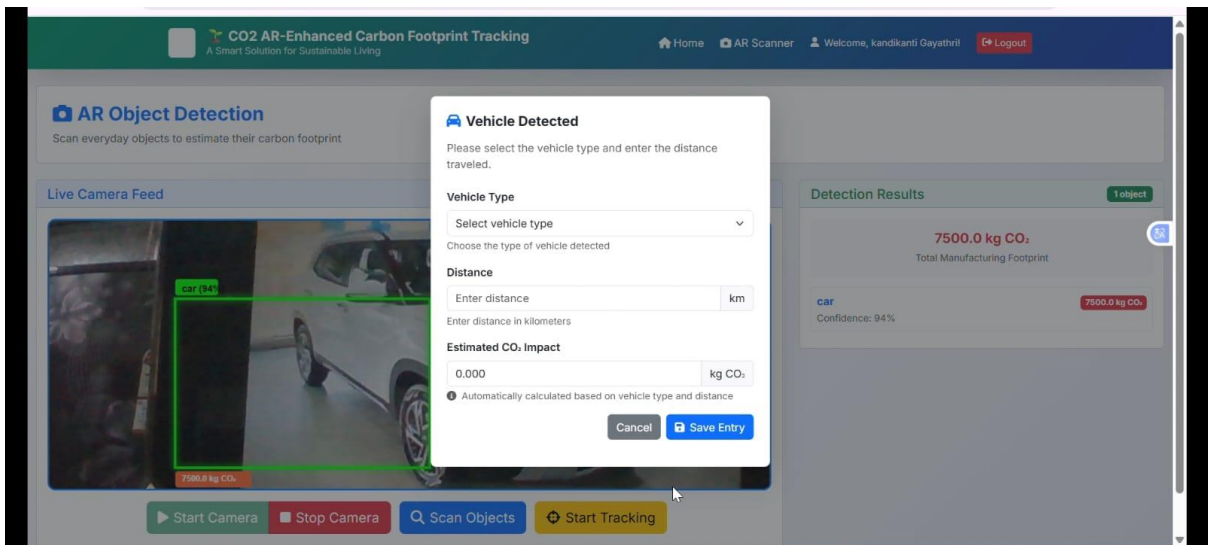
CO2 AR-Enhanced Carbon Footprint Tracking
A Smart Solution for Sustainable Living

Home AR Scanner Welcome, kandikanti Gayathri! Logout

AR Object Detection
Scan everyday objects to estimate their carbon footprint

Live Camera Feed

car (94%

7500.0 kg CO₂

Vehicle Detected
Please select the vehicle type and enter the distance traveled.

Vehicle Type
Select vehicle type
Choose the type of vehicle detected

Distance
Enter distance km
Enter distance in kilometers

Estimated CO₂ Impact
0.000 kg CO₂
Automatically calculated based on vehicle type and distance

Cancel Save Entry

Detection Results 1 object

7500.0 kg CO₂
Total Manufacturing Footprint

car 7500.0 kg CO₂
Confidence: 94%

Start Camera Stop Camera Scan Objects Start Tracking